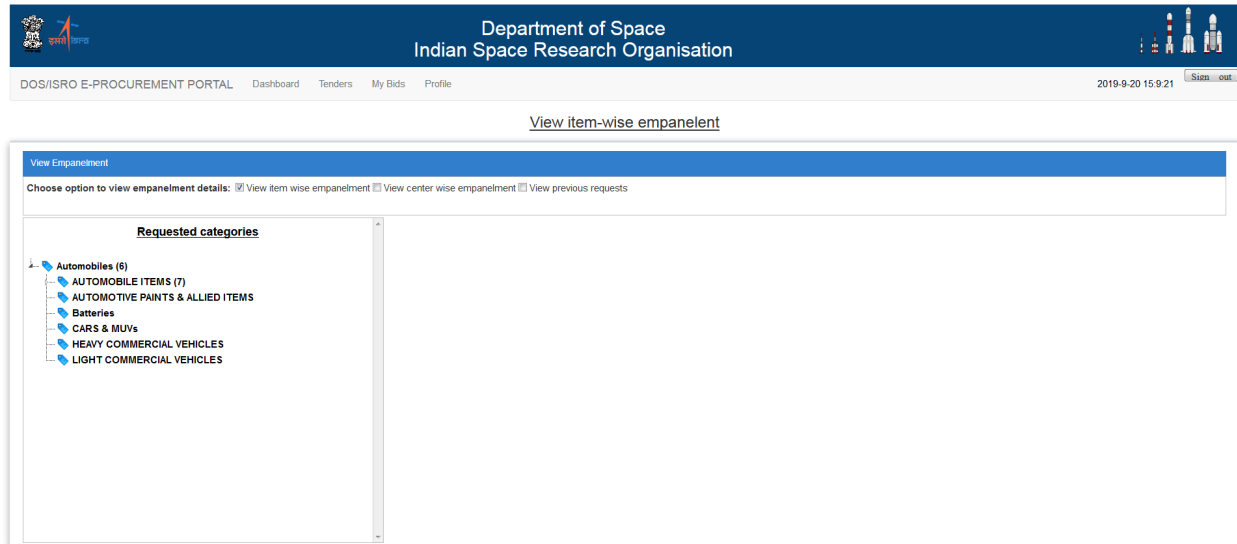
इसरो isro

Department of Space
Indian Space Research Organisation

DOS/ISRO E-PROCUREMENT PORTAL Dashboard Tenders My Bids Profile

2019-9-20 15:9:21 Sign out

View item-wise empanelent

View Empanelment

Choose option to view empanelment details: ☑ View item wise empanelment ☐ View center wise empanelment ☐ View previous requests

Requested categories

Automobiles (6)
AUTOMOBILE ITEMS (7)
AUTOMOTIVE PAINTS & ALLIED ITEMS
Batteries
CARS & MUVs
HEAVY COMMERCIAL VEHICLES
LIGHT COMMERCIAL VEHICLES